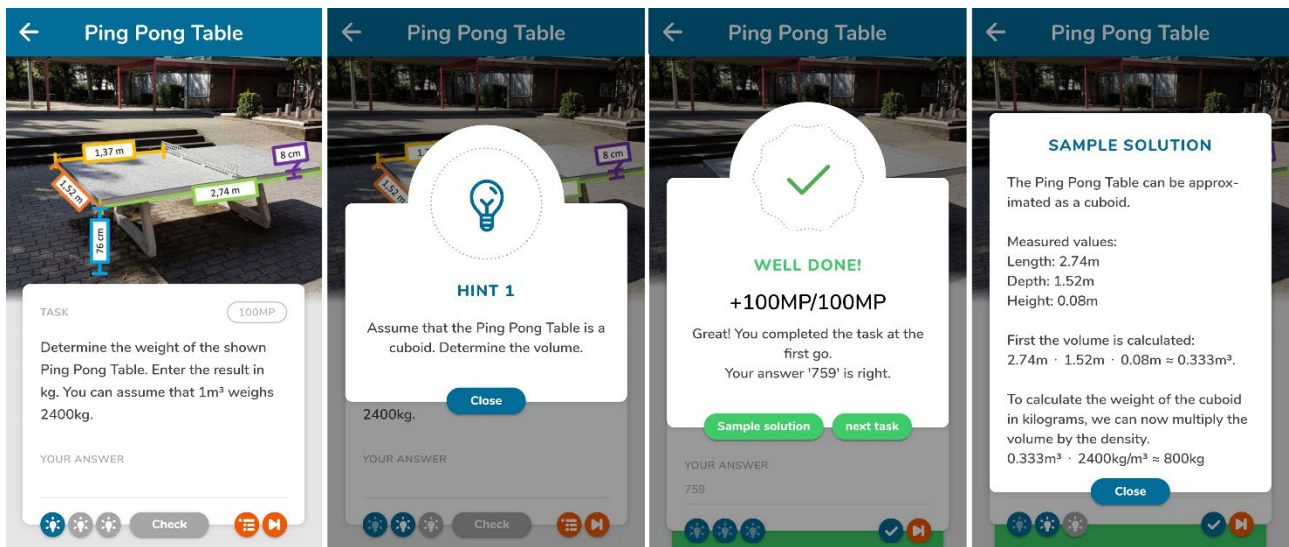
Ping Pong Table

1,37 m
8 cm
1,52 m
2,74 m
76 cm

TASK
100MP

Determine the weight of the shown Ping Pong Table. Enter the result in kg. You can assume that 1m³ weighs 2400kg.

YOUR ANSWER

Check

Ping Pong Table

HINT 1

Assume that the Ping Pong Table is a cuboid. Determine the volume.

Close

2400kg.

YOUR ANSWER

Check

Ping Pong Table

WELL DONE!

+100MP/100MP

Great! You completed the task at the first go.
Your answer '759' is right.

Sample solution
next task

YOUR ANSWER
759

Ping Pong Table

SAMPLE SOLUTION

The Ping Pong Table can be approximated as a cuboid.

Measured values:
Length: 2.74m
Depth: 1.52m
Height: 0.08m

First the volume is calculated:
$2.74m \cdot 1.52m \cdot 0.08m \approx 0.333m^3$.

To calculate the weight of the cuboid in kilograms, we can now multiply the volume by the density.
$0.333m^3 \cdot 2400kg/m^3 \approx 800kg$

Close